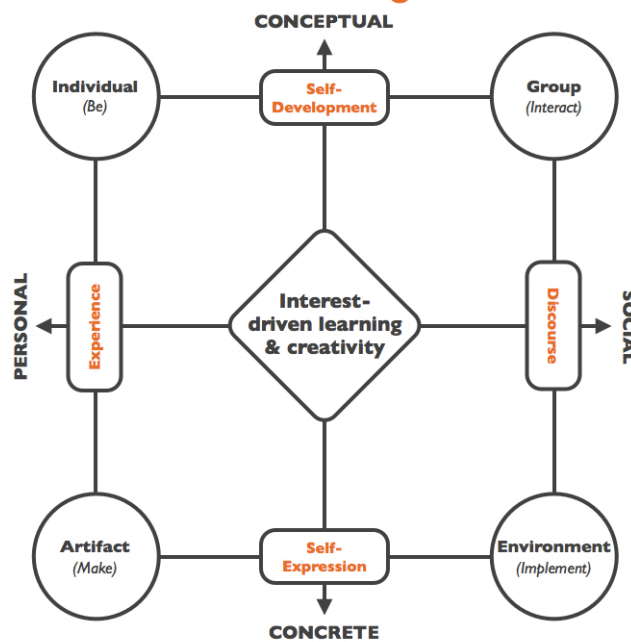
CONCEPTUAL

Individual
(Be)

Self-Development

Group
(Interact)

PERSONAL

Experience

Interest-driven learning & creativity

Discourse

SOCIAL

Artifact
(Make)

Self-Expression

Environment
(Implement)

CONCRETE